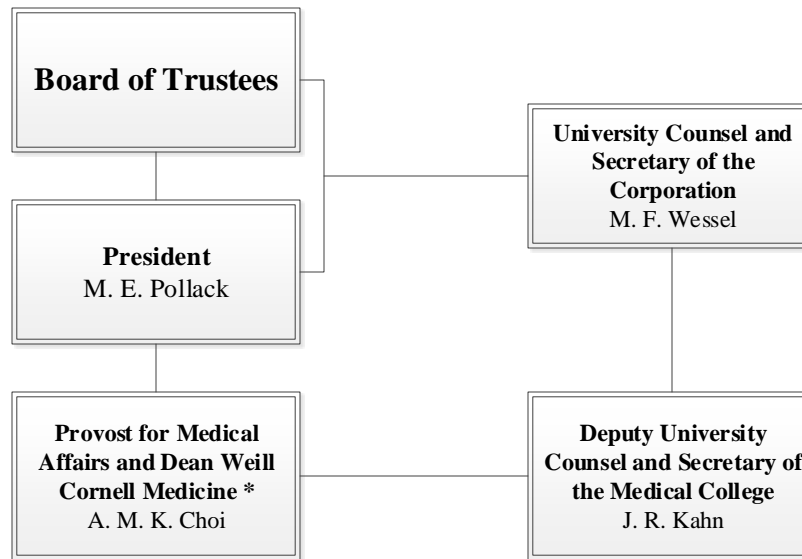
Board of Trustees

University Counsel and Secretary of the Corporation
M. F. Wessel

President
M. E. Pollack

Provost for Medical Affairs and Dean Weill Cornell Medicine *
A. M. K. Choi

Deputy University Counsel and Secretary of the Medical College
J. R. Kahn